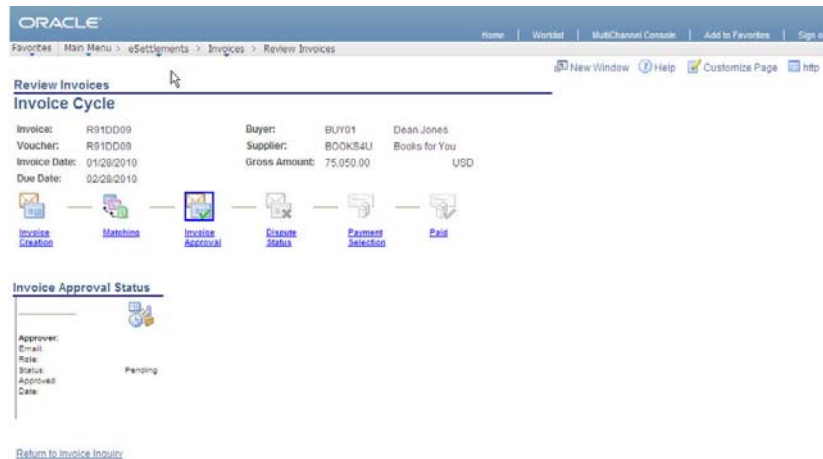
ORACLE

Home | Worklist | MultiChannel Console | Add to Favorites | Sign o

Favorites | Main Menu > eSettlements > Invoices > Review Invoices

New Window Help Customize Page http

Review Invoices

Invoice Cycle

Invoice: R91DD09
Voucher: R91DD09
Invoice Date: 01/28/2010
Due Date: 02/28/2010

Buyer: BUY01 Dean Jones
Supplier: BOOKS4U Books for You
Gross Amount: 75,050.00 USD

Invoice Creation
Matching
Invoice Approval
Dispute Status
Payment Selection
Paid

Invoice Approval Status

Approver:
Email:
Role:
Status: Pending
Approved Date:

Return to Invoice Inquiry